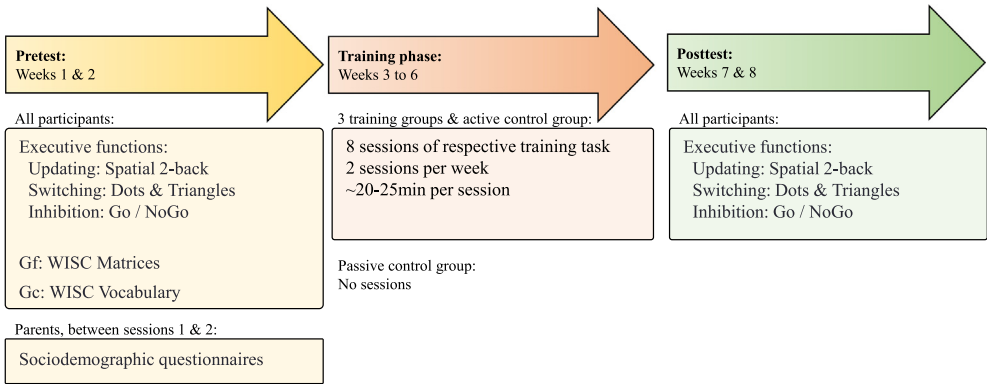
**Pretest:**
Weeks 1 & 2

All participants:

Executive functions:
Updating: Spatial 2-back
Switching: Dots & Triangles
Inhibition: Go / NoGo

Gf: WISC Matrices

Gc: WISC Vocabulary

Parents, between sessions 1 & 2:

Sociodemographic questionnaires

**Training phase:**
Weeks 3 to 6

3 training groups & active control group:

8 sessions of respective training task
2 sessions per week
~20-25min per session

Passive control group:
No sessions

**Posttest:**
Weeks 7 & 8

All participants:

Executive functions:
Updating: Spatial 2-back
Switching: Dots & Triangles
Inhibition: Go / NoGo